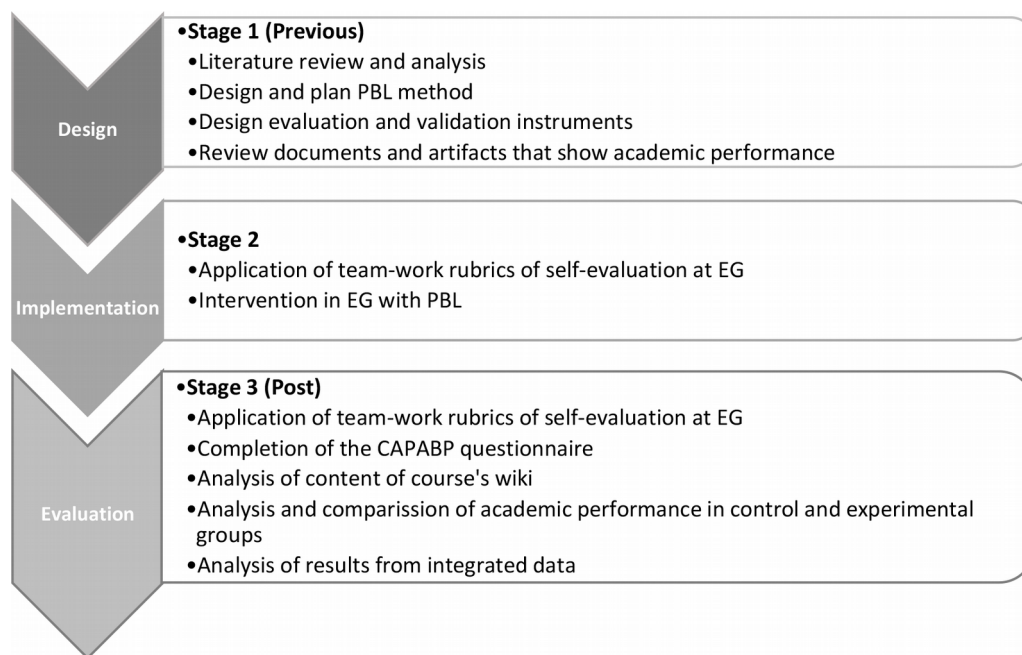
Design

•Stage 1 (Previous)
•Literature review and analysis
•Design and plan PBL method
•Design evaluation and validation instruments
•Review documents and artifacts that show academic performance

Implementation

•Stage 2
•Application of team-work rubrics of self-evaluation at EG
•Intervention in EG with PBL

Evaluation

•Stage 3 (Post)
•Application of team-work rubrics of self-evaluation at EG
•Completion of the CAPABP questionnaire
•Analysis of content of course's wiki
•Analysis and comparission of academic performance in control and experimental groups
•Analysis of results from integrated data